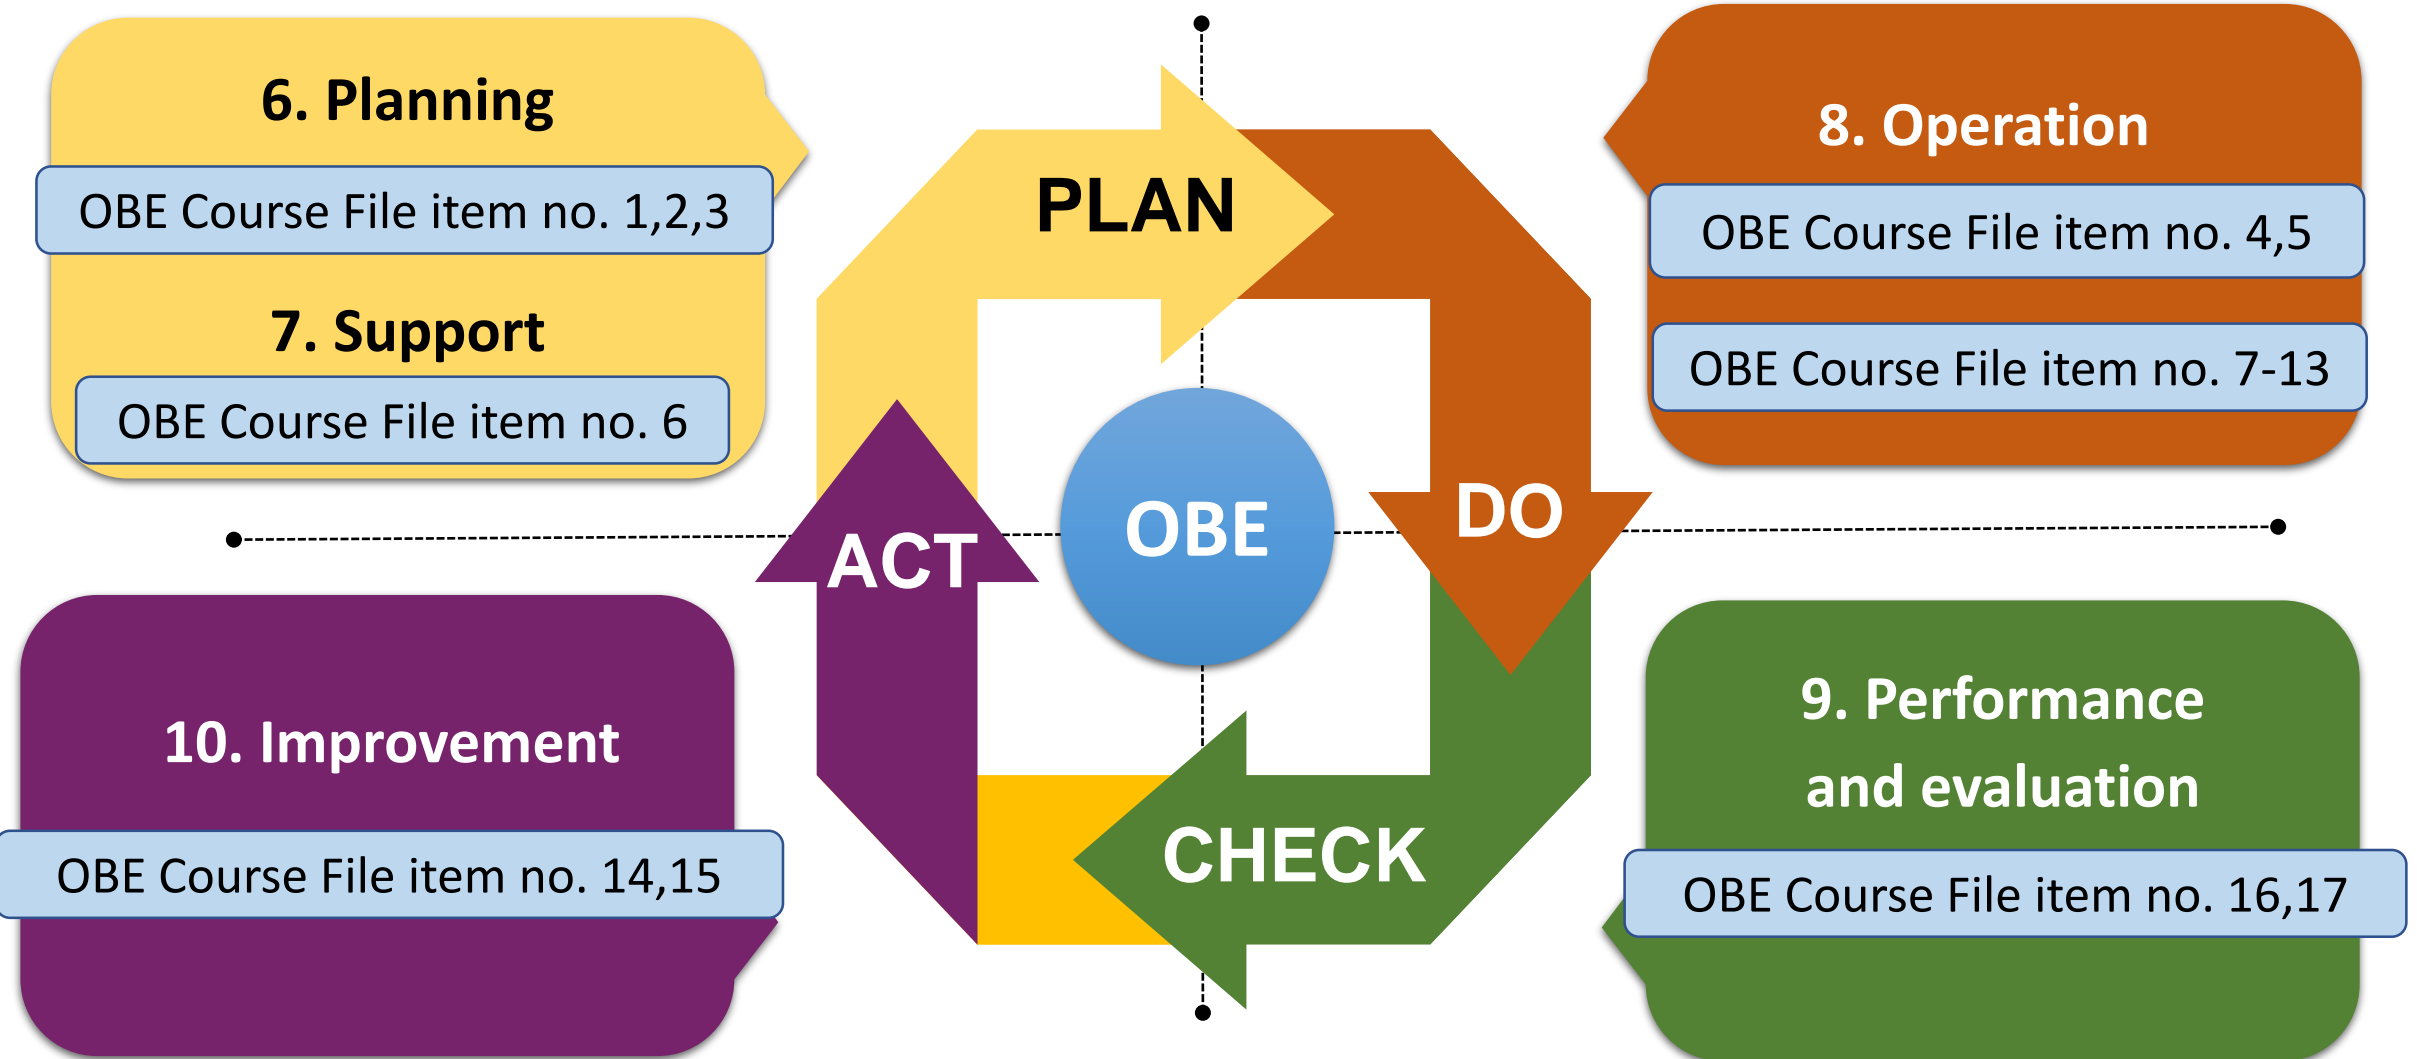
6. Planning

OBE Course File item no. 1,2,3

7. Support

OBE Course File item no. 6

PLAN

8. Operation

OBE Course File item no. 4,5

OBE Course File item no. 7-13

ACT

OBE

DO

10. Improvement

OBE Course File item no. 14,15

CHECK

9. Performance and evaluation

OBE Course File item no. 16,17